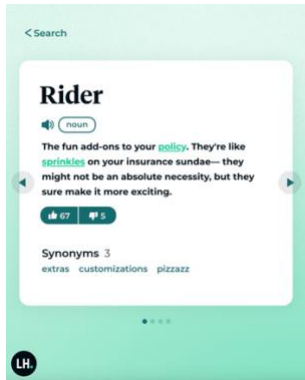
< Search

Rider

noun

The fun add-ons to your policy. They're like sprinkles on your insurance sundae— they might not be an absolute necessity, but they sure make it more exciting.

67 5

Synonyms 3
extras customizations pizzazz

LH.